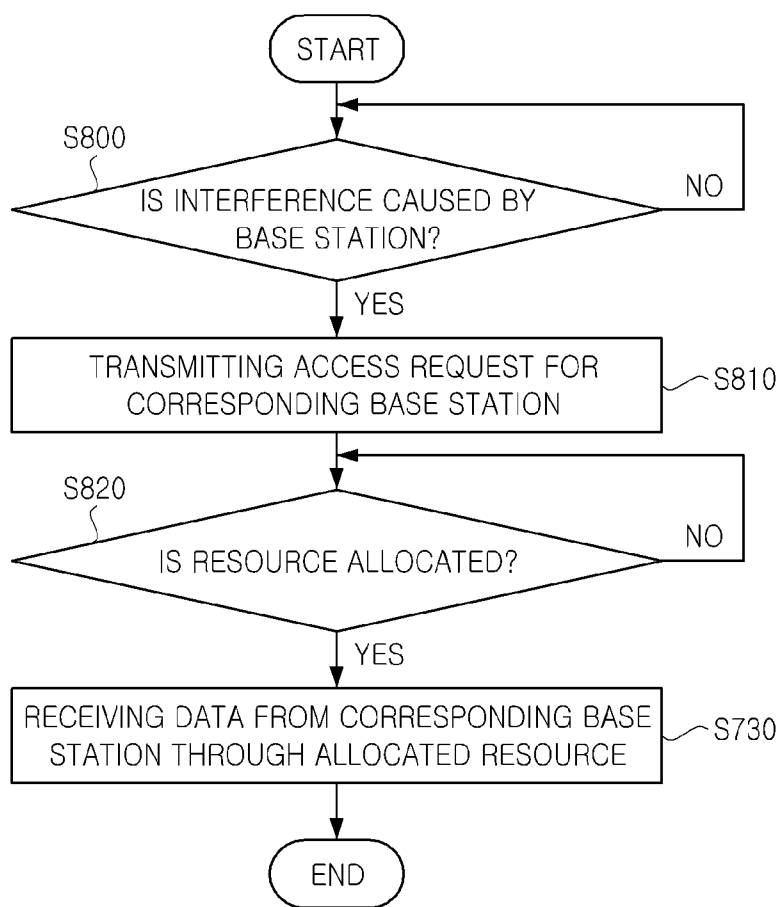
START

S800

IS INTERFERENCE CAUSED BY BASE STATION?

NO

YES

TRANSMITTING ACCESS REQUEST FOR CORRESPONDING BASE STATION

S810

S820

IS RESOURCE ALLOCATED?

NO

YES

RECEIVING DATA FROM CORRESPONDING BASE STATION THROUGH ALLOCATED RESOURCE

S730

END